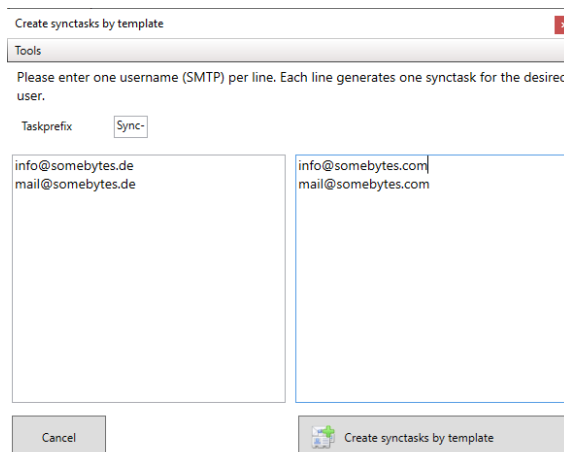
Create synctasks by template

Tools

Please enter one username (SMTP) per line. Each line generates one synctask for the desired user.

Taskprefix Sync-

info@somebytes.de
mail@somebytes.de

info@somebytes.com
mail@somebytes.com

Cancel

Create synctasks by template